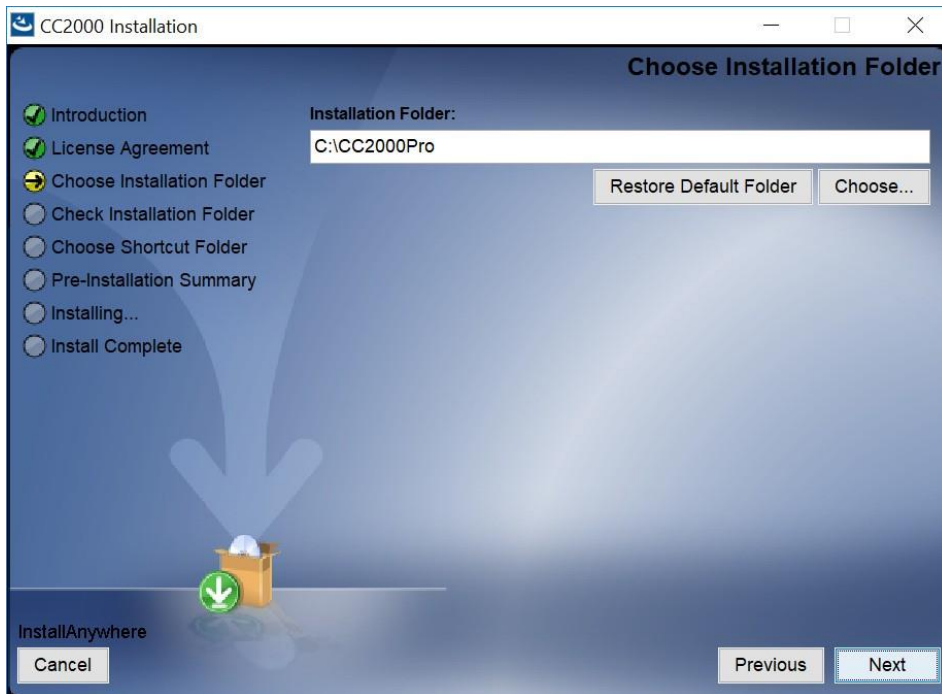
CC2000 Installation

Choose Installation Folder

Introduction
License Agreement
Choose Installation Folder
Check Installation Folder
Choose Shortcut Folder
Pre-Installation Summary
Installing...
Install Complete

Installation Folder:
C:\CC2000Pro

Restore Default Folder
Choose...

InstallAnywhere
Cancel
Previous
Next